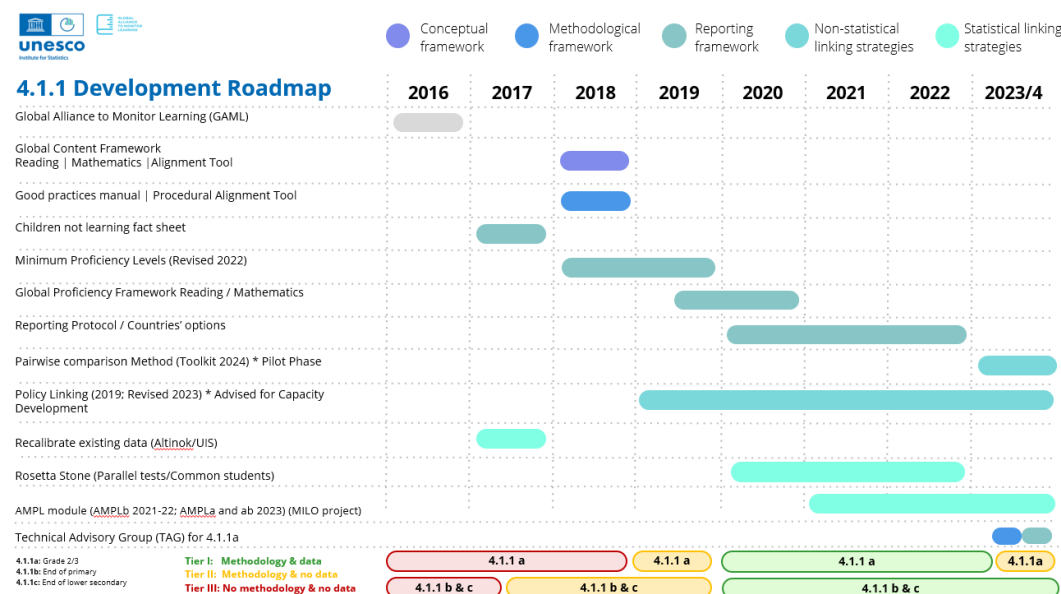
unesco
Institute for Statistics

GLOBAL ALLIANCE TO MONITOR LEARNING

Conceptual framework
Methodological framework
Reporting framework
Non-statistical linking strategies
Statistical linking strategies

4.1.1 Development Roadmap

| | 2016 | 2017 | 2018 | 2019 | 2020 | 2021 | 2022 | 2023/4 |
|---|---|---|---|---|---|---|---|---|
| Global Alliance to Monitor Learning (GAML) | | | | | | | | |
| Global Content Framework Reading \| Mathematics \|Alignment Tool | | | | | | | | |
| Good practices manual \| Procedural Alignment Tool | | | | | | | | |
| Children not learning fact sheet | | | | | | | | |
| Minimum Proficiency Levels (Revised 2022) | | | | | | | | |
| Global Proficiency Framework Reading / Mathematics | | | | | | | | |
| Reporting Protocol / Countries' options | | | | | | | | |
| Pairwise comparison Method (Toolkit 2024) * Pilot Phase | | | | | | | | |
| Policy Linking (2019; Revised 2023) * Advised for Capacity Development | | | | | | | | |
| Recalibrate existing data (Altinok/UIS) | | | | | | | | |
| Rosetta Stone (Parallel tests/Common students) | | | | | | | | |
| AMPL module (AMPLb 2021-22; AMPLa and ab 2023) (MILO project) | | | | | | | | |
| Technical Advisory Group (TAG) for 4.1.1a | | | | | | | | |

4.1.1a: Grade 2/3
4.1.1b: End of primary
4.1.1c: End of lower secondary

Tier I: Methodology & data
Tier II: Methodology & no data
Tier III: No methodology & no data

4.1.1 a | 4.1.1 a | 4.1.1 a | 4.1.1a
4.1.1 b & c | 4.1.1 b & c | 4.1.1 b & c